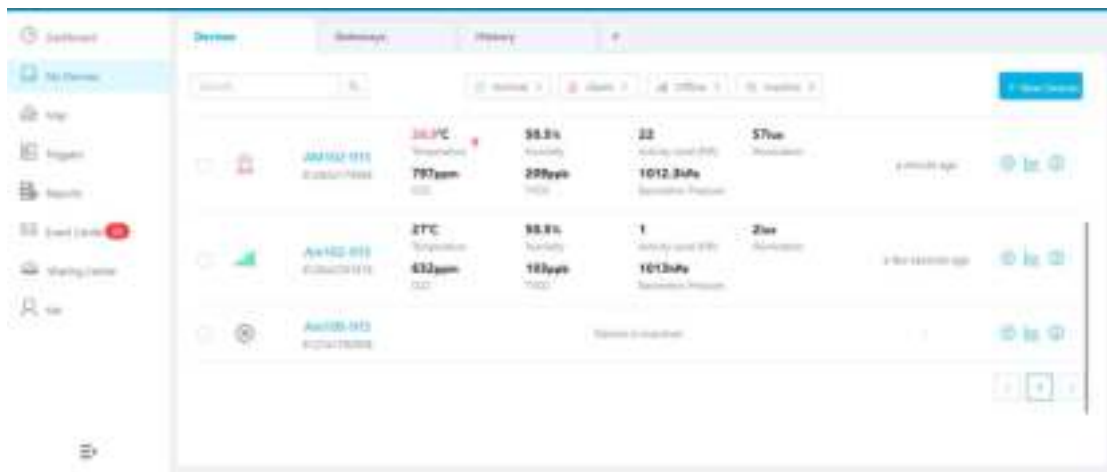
Dashboard

My Devices

Map

Triggers

Reports

Event Center

Sharing Center

Me

Devices | Gateways | History | +

Search

+ New Device

AM102-915 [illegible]

24.3°C Temperature

797ppm CO2

58.5% Humidity

209ppb TVOC

22 Activity Level (PIR)

1012.3hPa Barometric Pressure

57lux Illumination

a minute ago

AM102-915 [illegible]

27°C Temperature

632ppm CO2

58.5% Humidity

103ppb TVOC

1 Activity Level (PIR)

1013hPa Barometric Pressure

2lux Illumination

a few seconds ago

AM100-915 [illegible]

Device is inactive

1